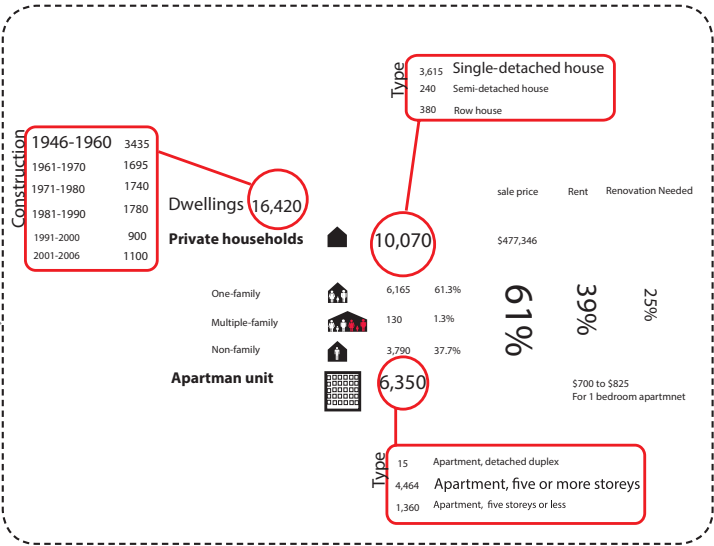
Type
3,615 Single-detached house
240 Semi-detached house
380 Row house

Construction
1946-1960 3435
1961-1970 1695
1971-1980 1740
1981-1990 1780
1991-2000 900
2001-2006 1100

Dwellings 16,420

sale price Rent Renovation Needed

Private households 10,070 $477,346

One-family 6,165 61.3%
Multiple-family 130 1.3%
Non-family 3,790 37.7%

61%
39%
25%

Apartman unit 6,350

$700 to $825
For 1 bedroom apartmnet

Type
15 Apartment, detached duplex
4,464 Apartment, five or more storeys
1,360 Apartment, five storeys or less